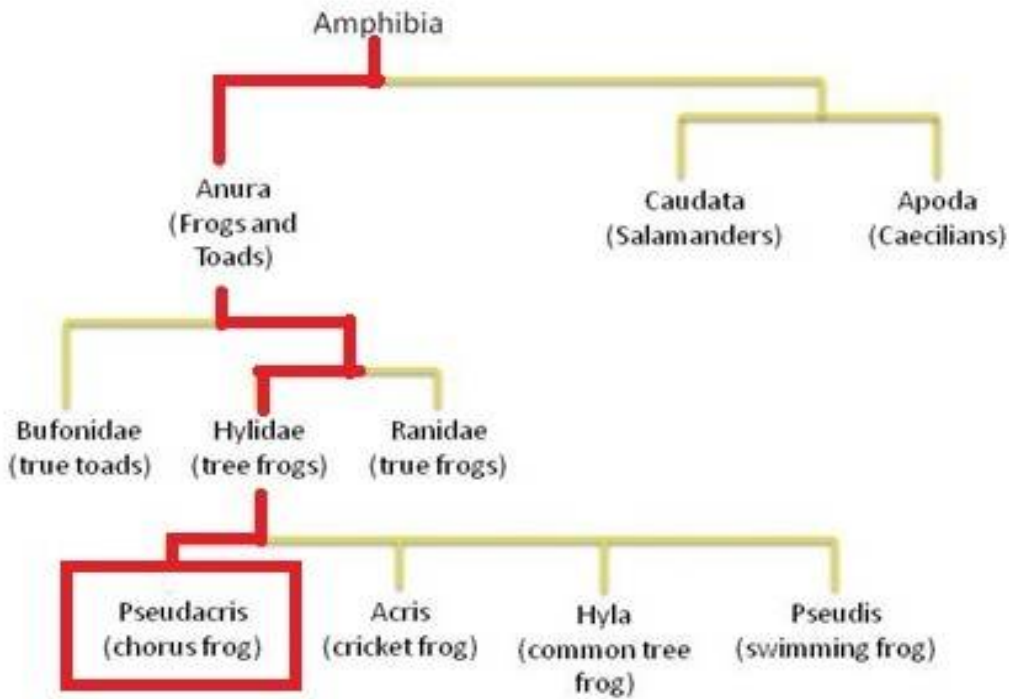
Amphibia

Anura (Frogs and Toads)

Caudata (Salamanders)

Apoda (Caecilians)

Bufonidae (true toads)

Hylidae (tree frogs)

Ranidae (true frogs)

Pseudacris (chorus frog)

Acris (cricket frog)

Hyla (common tree frog)

Pseudis (swimming frog)